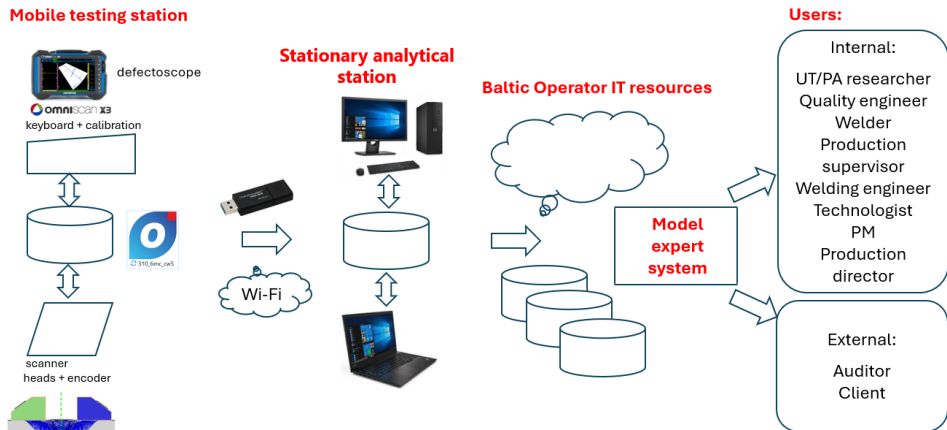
Mobile testing station

defectoscope

OMNISCAN X3

keyboard + calibration

310_6mc_cw5

scanner
heads + encoder

Stationary analytical station

Wi-Fi

Baltic Operator IT resources

Model expert system

Users:

Internal:
UT/PA researcher
Quality engineer
Welder
Production supervisor
Welding engineer
Technologist
PM
Production director

External:
Auditor
Client